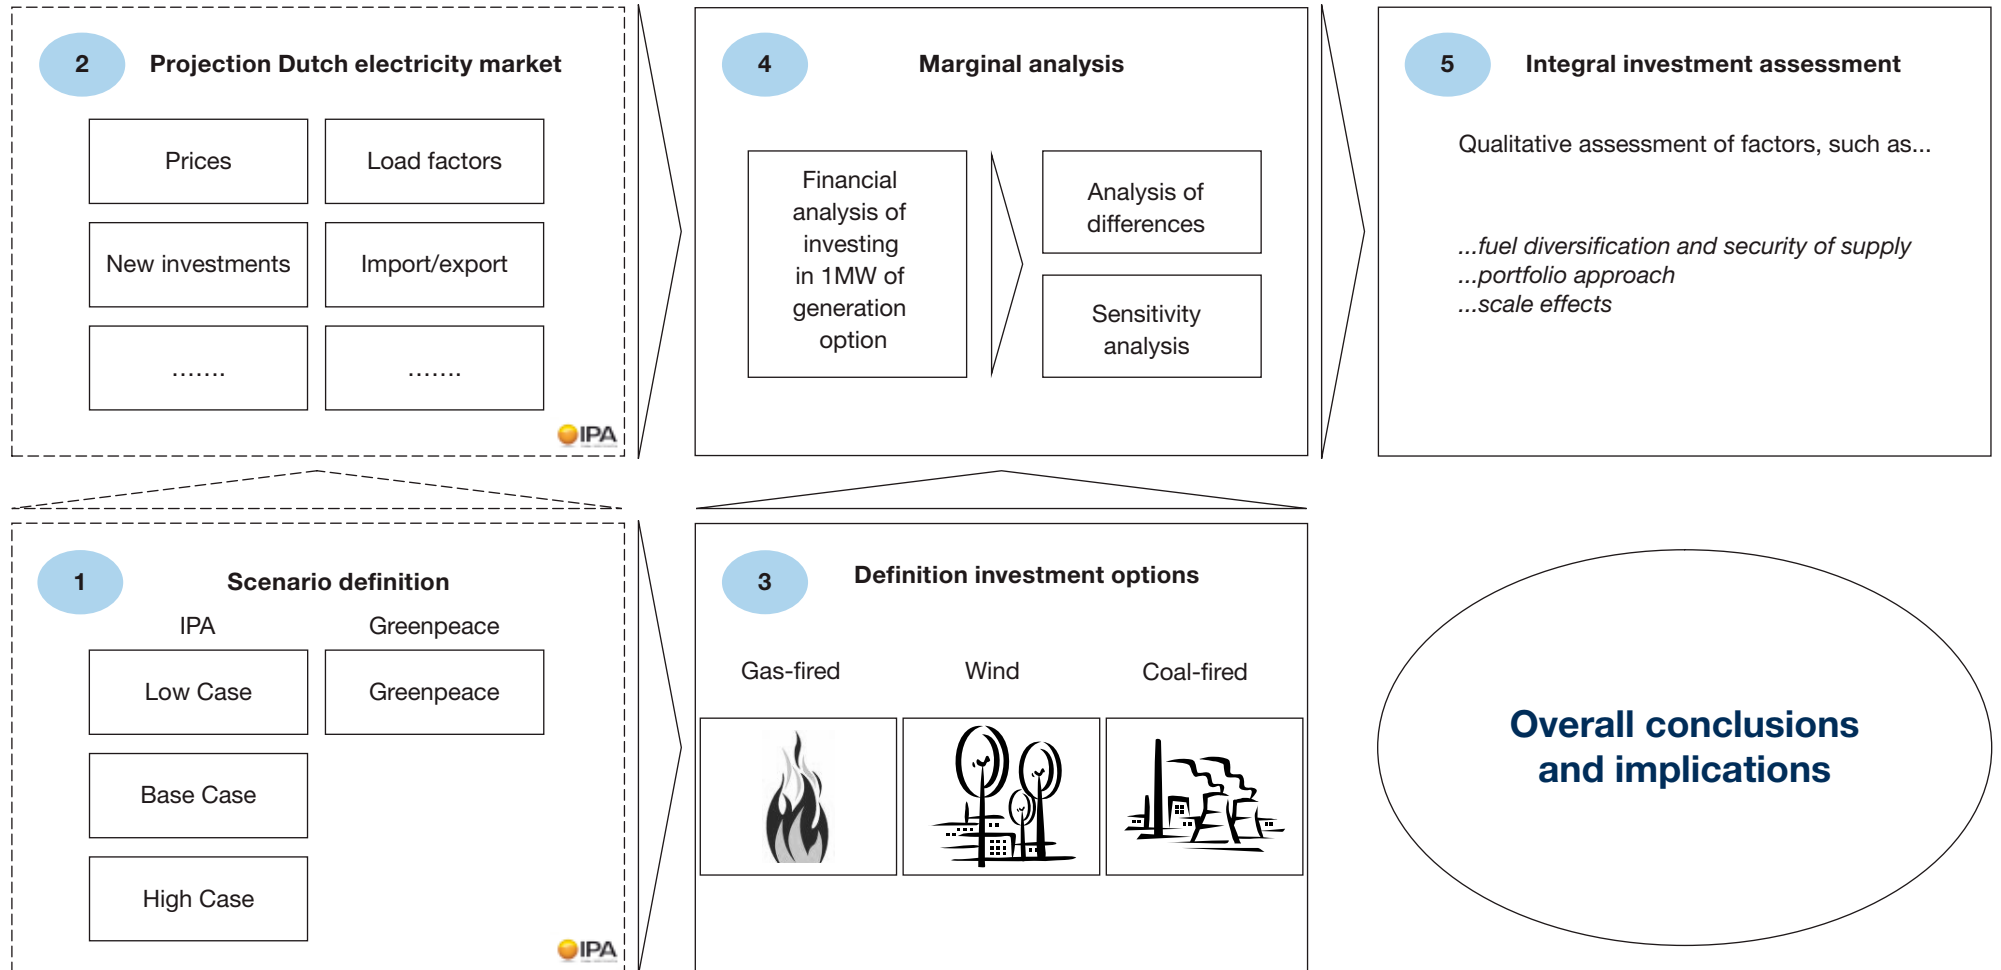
2

Projection Dutch electricity market

Prices

Load factors

New investments

Import/export

.......

.......

IPA

4

Marginal analysis

Financial analysis of investing in 1MW of generation option

Analysis of differences

Sensitivity analysis

5

Integral investment assessment

Qualitative assessment of factors, such as...

...fuel diversification and security of supply
...portfolio approach
...scale effects

1

Scenario definition

IPA

Greenpeace

Low Case

Greenpeace

Base Case

High Case

IPA

3

Definition investment options

Gas-fired

Wind

Coal-fired

Overall conclusions and implications